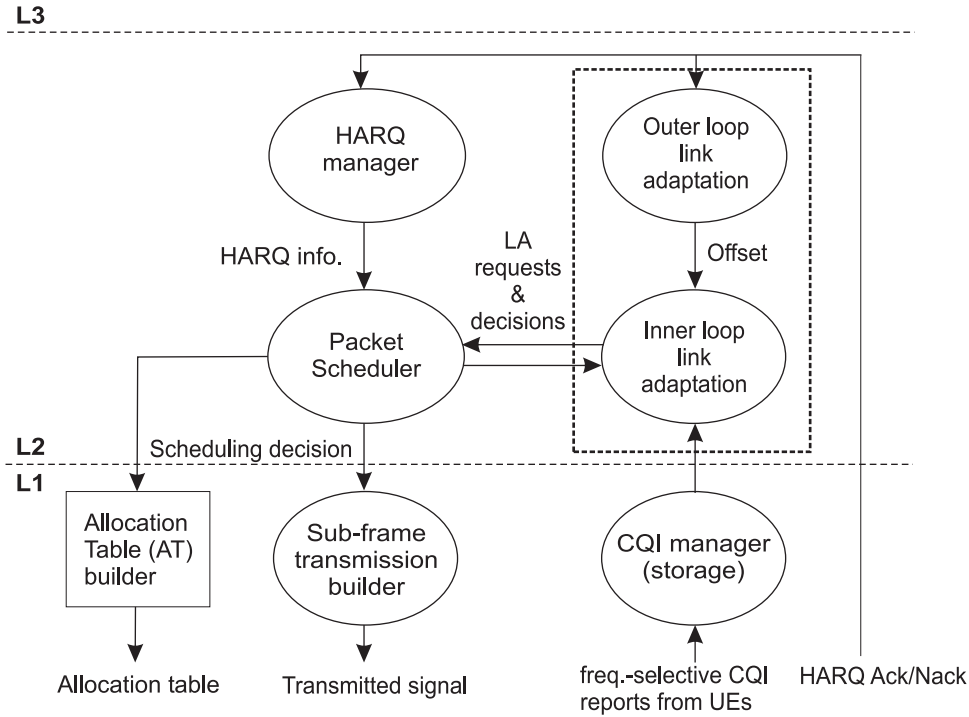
L3

HARQ manager

Outer loop link adaptation

HARQ info.

LA requests & decisions

Offset

Packet Scheduler

Inner loop link adaptation

L2

Scheduling decision

L1

Allocation Table (AT) builder

Sub-frame transmission builder

CQI manager (storage)

Allocation table

Transmitted signal

freq.-selective CQI reports from UEs

HARQ Ack/Nack